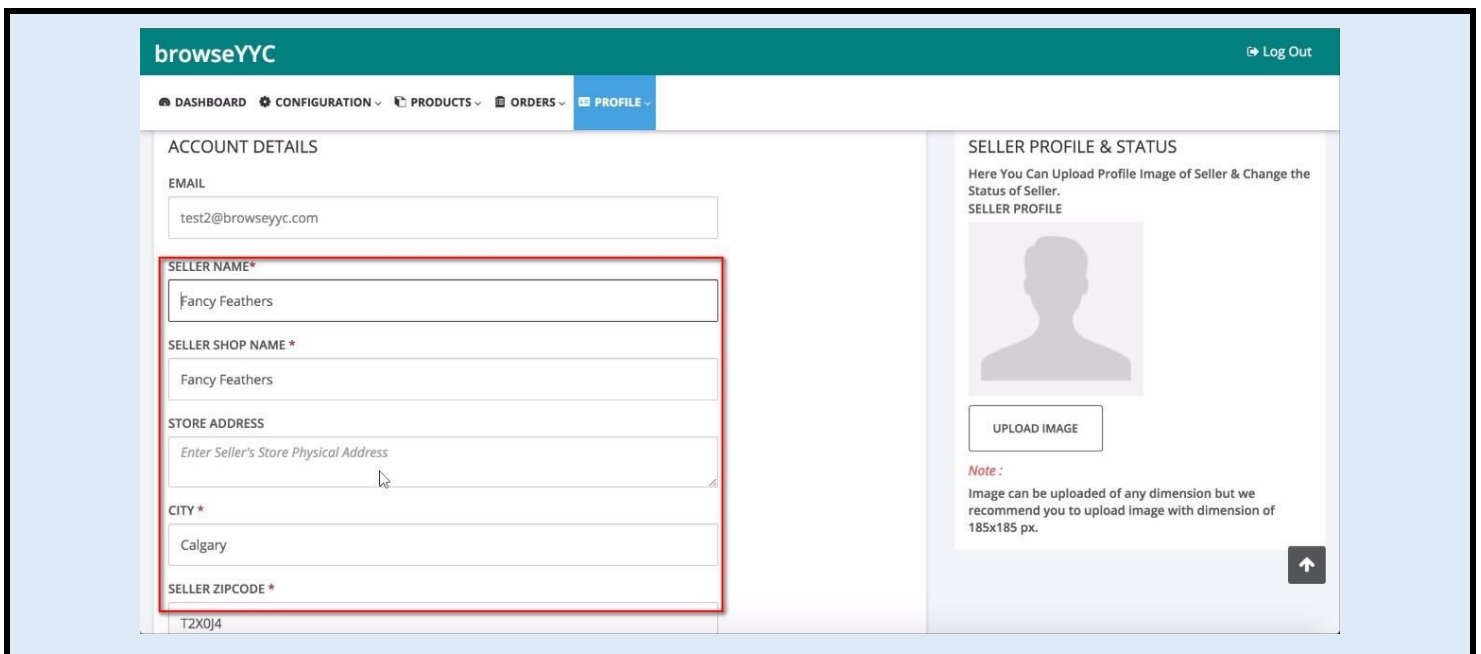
browseYYC

Log Out

DASHBOARD CONFIGURATION PRODUCTS ORDERS PROFILE

ACCOUNT DETAILS

EMAIL

test2@browseyyc.com

SELLER NAME*

Fancy Feathers

SELLER SHOP NAME *

Fancy Feathers

STORE ADDRESS

Enter Seller's Store Physical Address

CITY *

Calgary

SELLER ZIPCODE *

T2X0J4

SELLER PROFILE & STATUS

Here You Can Upload Profile Image of Seller & Change the Status of Seller.

SELLER PROFILE

UPLOAD IMAGE

Note :

Image can be uploaded of any dimension but we recommend you to upload image with dimension of 185x185 px.